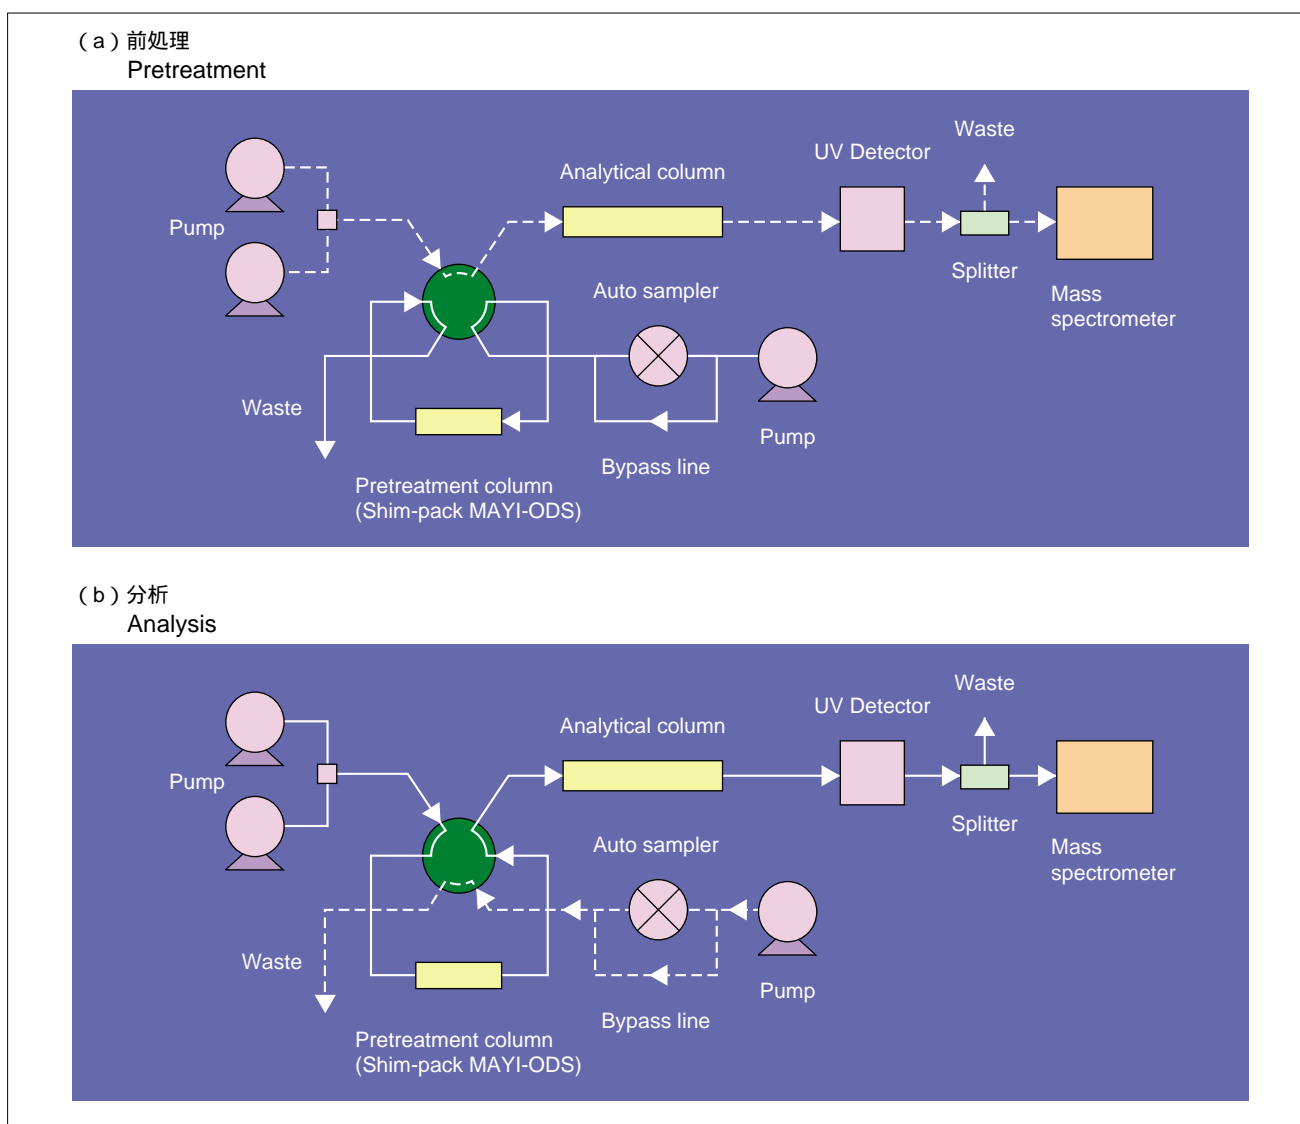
( a ) 前処理
Pretreatment

Waste
UV Detector
Analytical column
Pump
Splitter
Auto sampler
Mass spectrometer
Waste
Pump
Bypass line
Pretreatment column (Shim-pack MAYI-ODS)

( b ) 分析
Analysis

Waste
UV Detector
Analytical column
Pump
Splitter
Auto sampler
Mass spectrometer
Waste
Pump
Bypass line
Pretreatment column (Shim-pack MAYI-ODS)